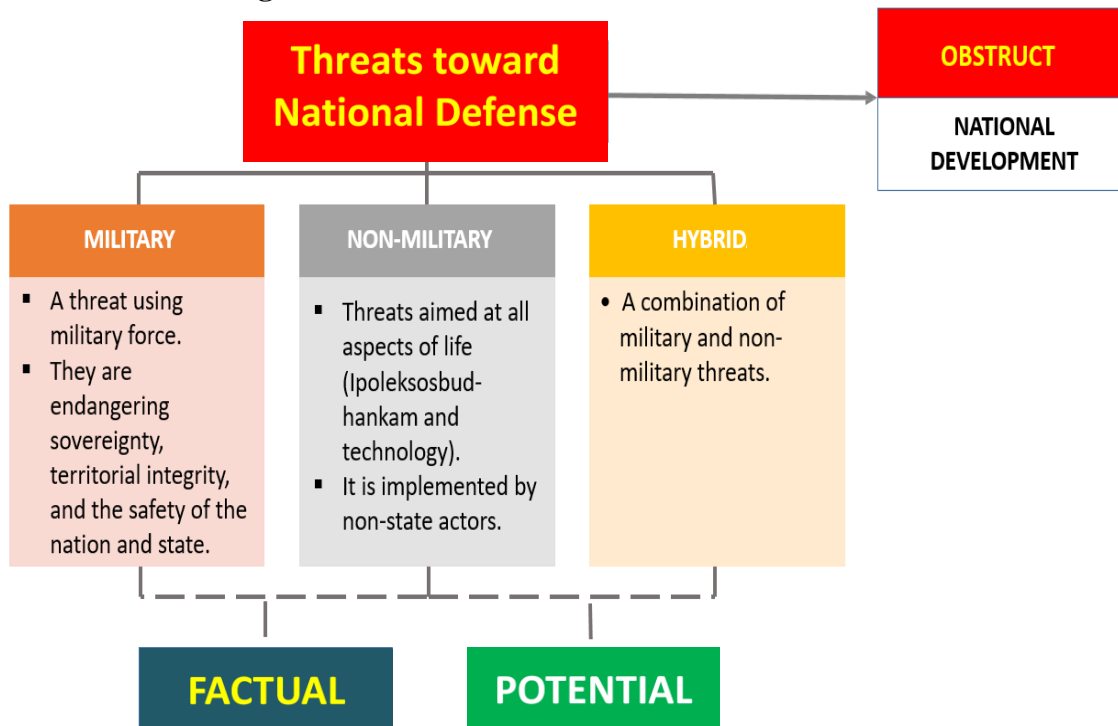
Threats toward National Defense

OBSTRUCT

NATIONAL DEVELOPMENT

MILITARY

- A threat using military force.
- They are endangering sovereignty, territorial integrity, and the safety of the nation and state.

NON-MILITARY

- Threats aimed at all aspects of life (Ipoleksosbudhankam and technology).
- It is implemented by non-state actors.

HYBRID

- A combination of military and non-military threats.

FACTUAL

POTENTIAL